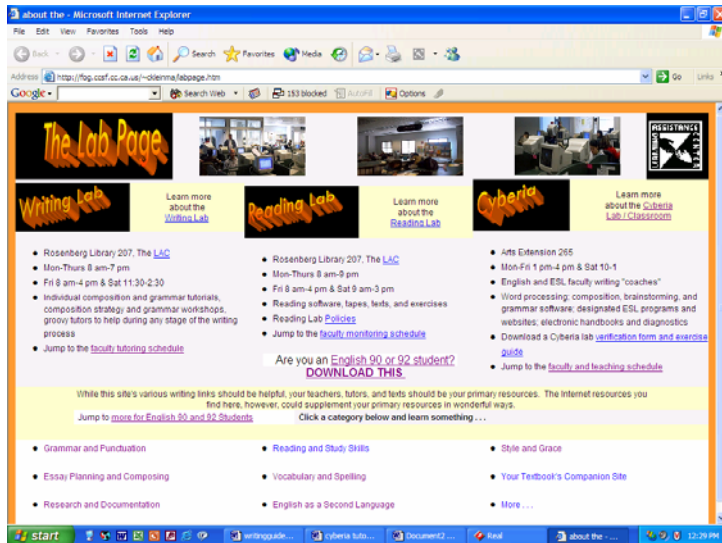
about the - Microsoft Internet Explorer

File Edit View Favorites Tools Help

Back Search Favorites Media

Address http://fog.ccsf.cc.ca.us/~dklemma/labpage.htm Go Links

Google - Search Web 153 blocked AutoFill Options

The Lab Page

ASSISTANCE

Writing Lab

Learn more about the Writing Lab

Reading Lab

Learn more about the Reading Lab

Cyberia

Learn more about the Cyberia Lab / Classroom

- Rosenberg Library 207, The LAC
- Mon-Thurs 8 am-7 pm
- Fri 8 am-4 pm & Sat 11:30-2:30
- Individual composition and grammar tutorials, composition strategy and grammar workshops, groovy tutors to help during any stage of the writing process
- Jump to the faculty tutoring schedule

- Rosenberg Library 207, The LAC
- Mon-Thurs 8 am-8 pm
- Fri 8 am-4 pm & Sat 9 am-3 pm
- Reading software, tapes, texts, and exercises
- Reading Lab Policies
- Jump to the faculty monitoring schedule

Are you an English 90 or 92 student?
DOWNLOAD THIS

- Arts Extension 265
- Mon-Fri 1 pm-4 pm & Sat 10-1
- English and ESL faculty writing "coaches"
- Word processing; composition, brainstorming, and grammar software; designated ESL programs and websites; electronic handbooks and diagnostics
- Download a Cyberia lab verification form and exercise guide
- Jump to the faculty and teaching schedule

While this site's various writing links should be helpful, your teachers, tutors, and texts should be your primary resources. The Internet resources you find here, however, could supplement your primary resources in wonderful ways.

Jump to more for English 90 and 92 Students

Click a category below and learn something . . .

- Grammar and Punctuation
- Reading and Study Skills
- Style and Grace
- Essay Planning and Composing
- Vocabulary and Spelling
- Your Textbook's Companion Site
- Research and Documentation
- English as a Second Language
- More . . .

start writingguide... cyberia tuto... Document2 ... Real about the - ... 12:29 PM